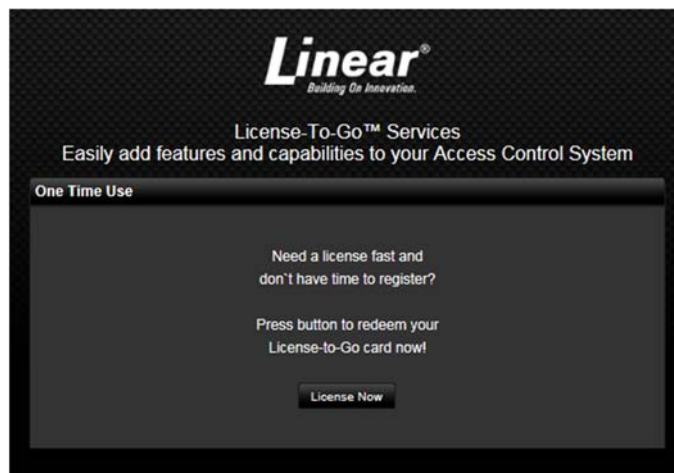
Linear®
Building On Innovation.

License-To-Go™ Services
Easily add features and capabilities to your Access Control System

One Time Use

Need a license fast and don`t have time to register?

Press button to redeem your License-to-Go card now!

License Now